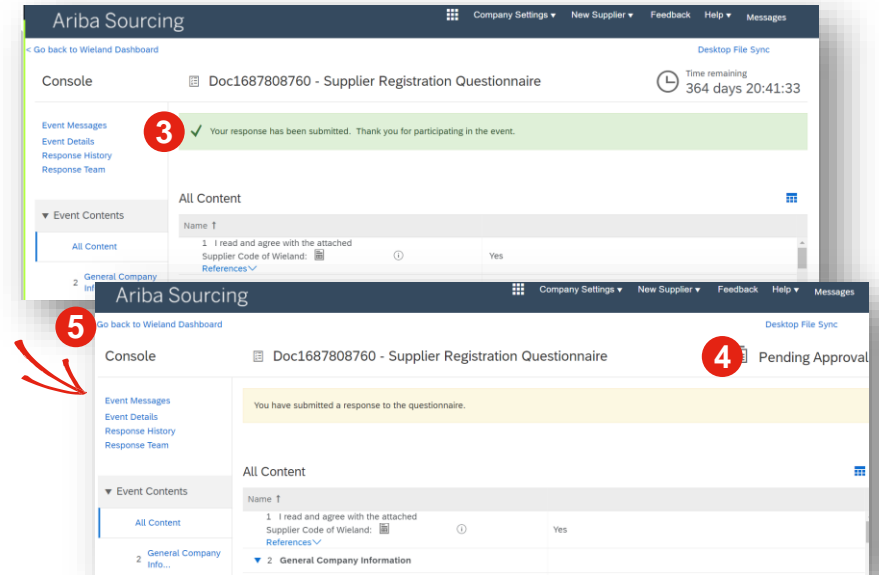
Ariba Sourcing

Company Settings ▾ New Supplier ▾ Feedback Help ▾ Messages

< Go back to Wieland Dashboard

Desktop File Sync

Console

Doc1687808760 - Supplier Registration Questionnaire

Time remaining
364 days 20:41:33

Event Messages
Event Details
Response History
Response Team

3

Your response has been submitted. Thank you for participating in the event.

All Content

Name ↑

▼ Event Contents

All Content

1 I read and agree with the attached Supplier Code of Wieland: Yes
References

2 General Company Info...

Ariba Sourcing

Company Settings ▾ New Supplier ▾ Feedback Help ▾ Messages

5

Go back to Wieland Dashboard

Desktop File Sync

Console

Doc1687808760 - Supplier Registration Questionnaire

4

Pending Approval

Event Messages
Event Details
Response History
Response Team

You have submitted a response to the questionnaire.

All Content

Name ↑

▼ Event Contents

All Content

1 I read and agree with the attached Supplier Code of Wieland: Yes
References

2 General Company Info...

▼ 2 General Company Information